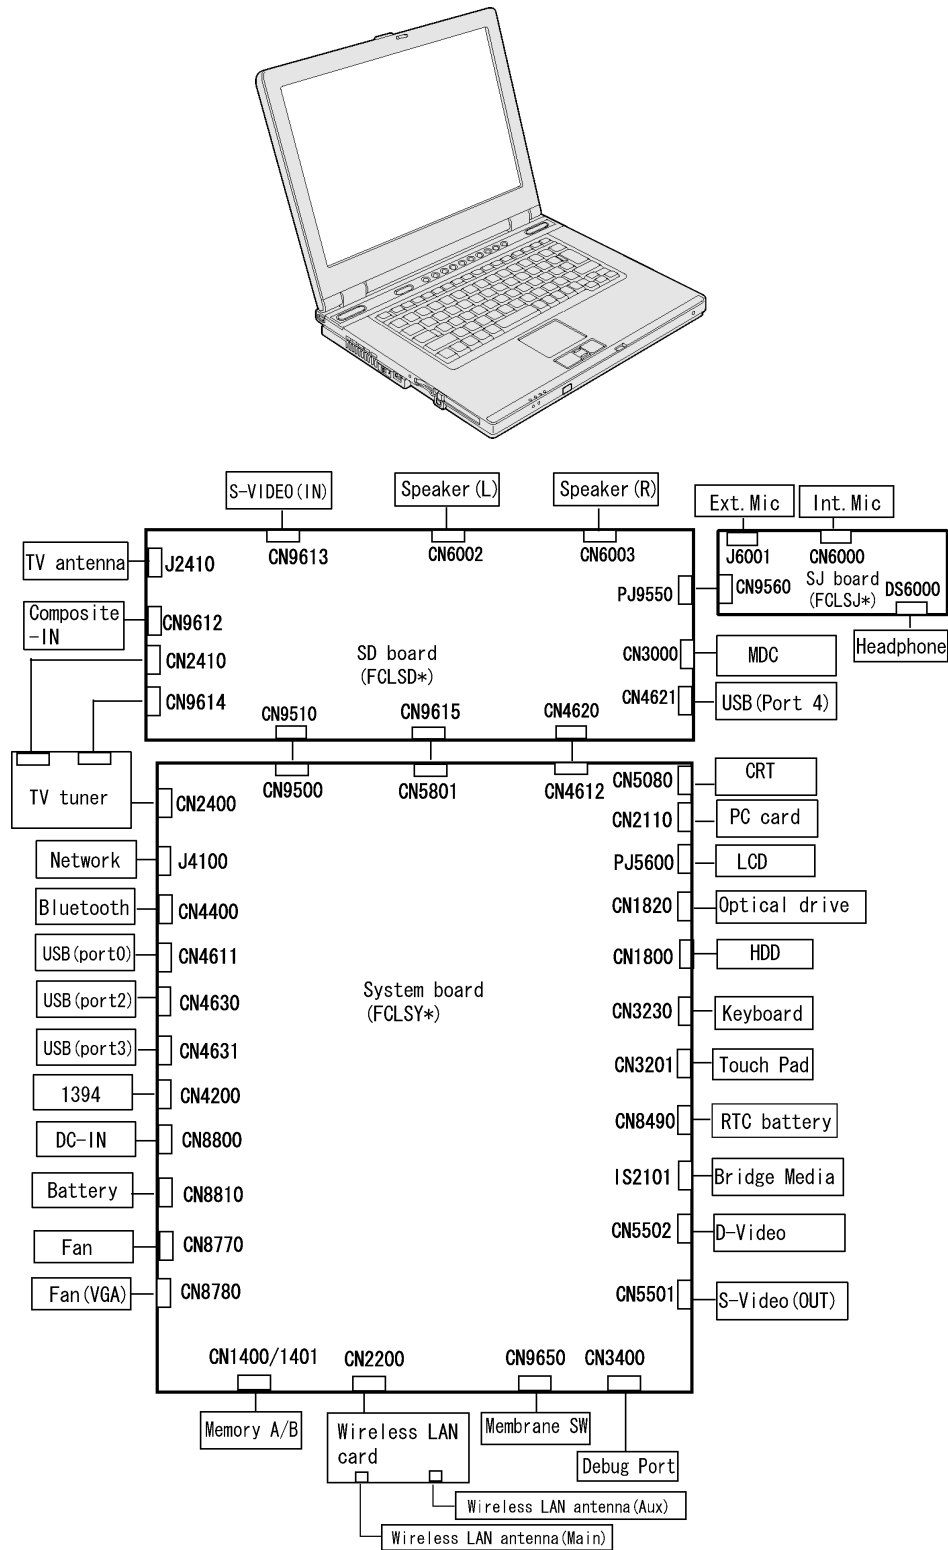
S-VIDEO(IN)
Speaker(L)
Speaker(R)
Ext.Mic
Int.Mic
CN9613
CN6002
CN6003
J6001
CN6000
TV antenna
J2410
PJ9550
CN9560
SJ board (FCLSJ*)
DS6000
Composite -IN
CN9612
Headphone
CN2410
SD board (FCLSD*)
CN3000
MDC
CN9614
CN4621
USB(Port 4)
CN9510
CN9615
CN4620
CN9500
CN5801
CN4612
CN5080
CRT
TV tuner
CN2400
CN2110
PC card
Network
J4100
PJ5600
LCD
Bluetooth
CN4400
CN1820
Optical drive
USB(port0)
CN4611
CN1800
HDD
USB(port2)
CN4630
System board (FCLSY*)
CN3230
Keyboard
USB(port3)
CN4631
CN3201
Touch Pad
1394
CN4200
CN8490
RTC battery
DC-IN
CN8800
IS2101
Bridge Media
Battery
CN8810
CN5502
D-Video
Fan
CN8770
Fan(VGA)
CN8780
CN5501
S-Video(OUT)
CN1400/1401
CN2200
CN9650
CN3400
Memory A/B
Wireless LAN card
Membrane SW
Debug Port
Wireless LAN antenna(Aux)
Wireless LAN antenna(Main)